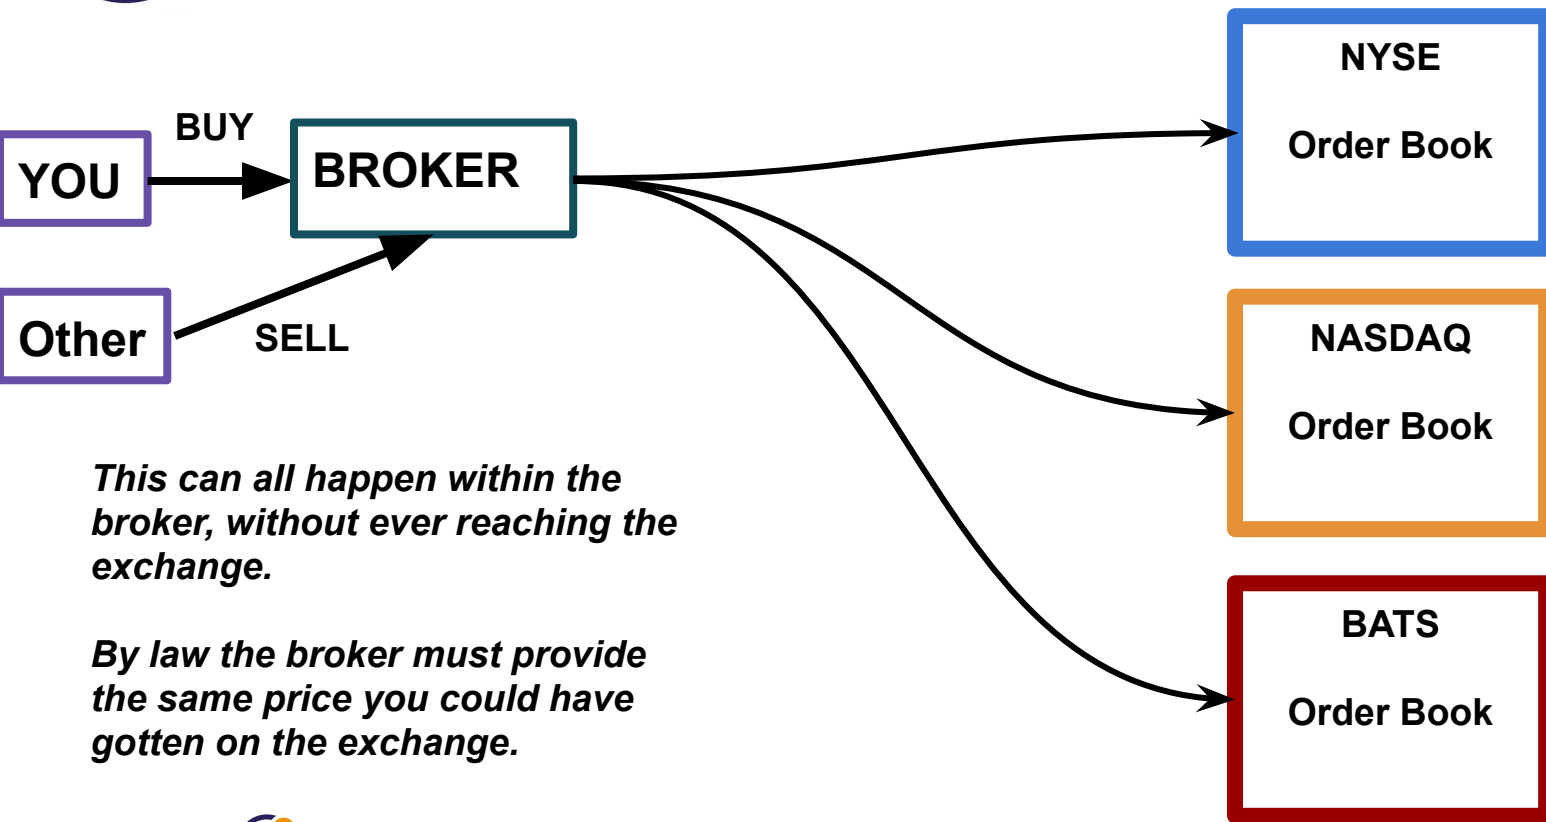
BUY

YOU

BROKER

Other

SELL

NYSE

Order Book

NASDAQ

Order Book

BATS

Order Book

This can all happen within the broker, without ever reaching the exchange.

By law the broker must provide the same price you could have gotten on the exchange.